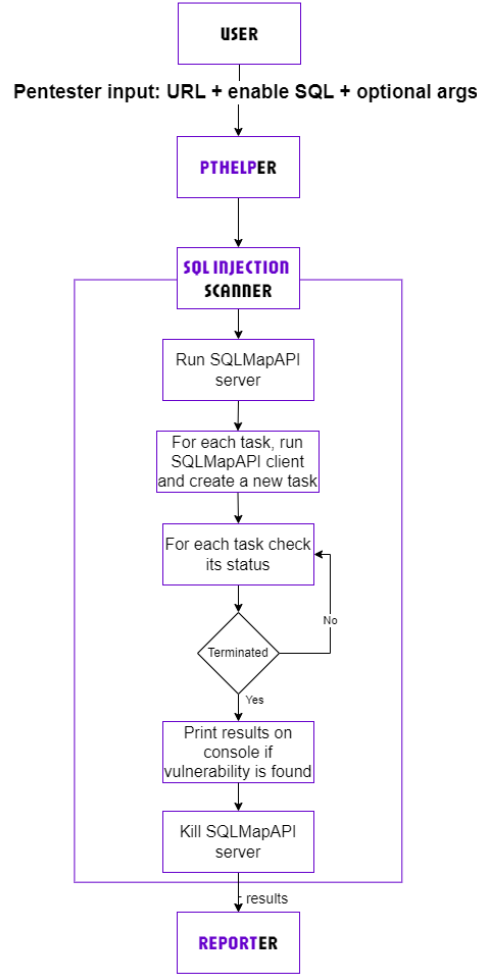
USER

Pentester input: URL + enable SQL + optional args

PTHELPER

SQL INJECTION SCANNER

Run SQLMapAPI server

For each task, run SQLMapAPI client and create a new task

For each task check its status

Terminated

No

Yes

Print results on console if vulnerability is found

Kill SQLMapAPI server

results

REPORTER